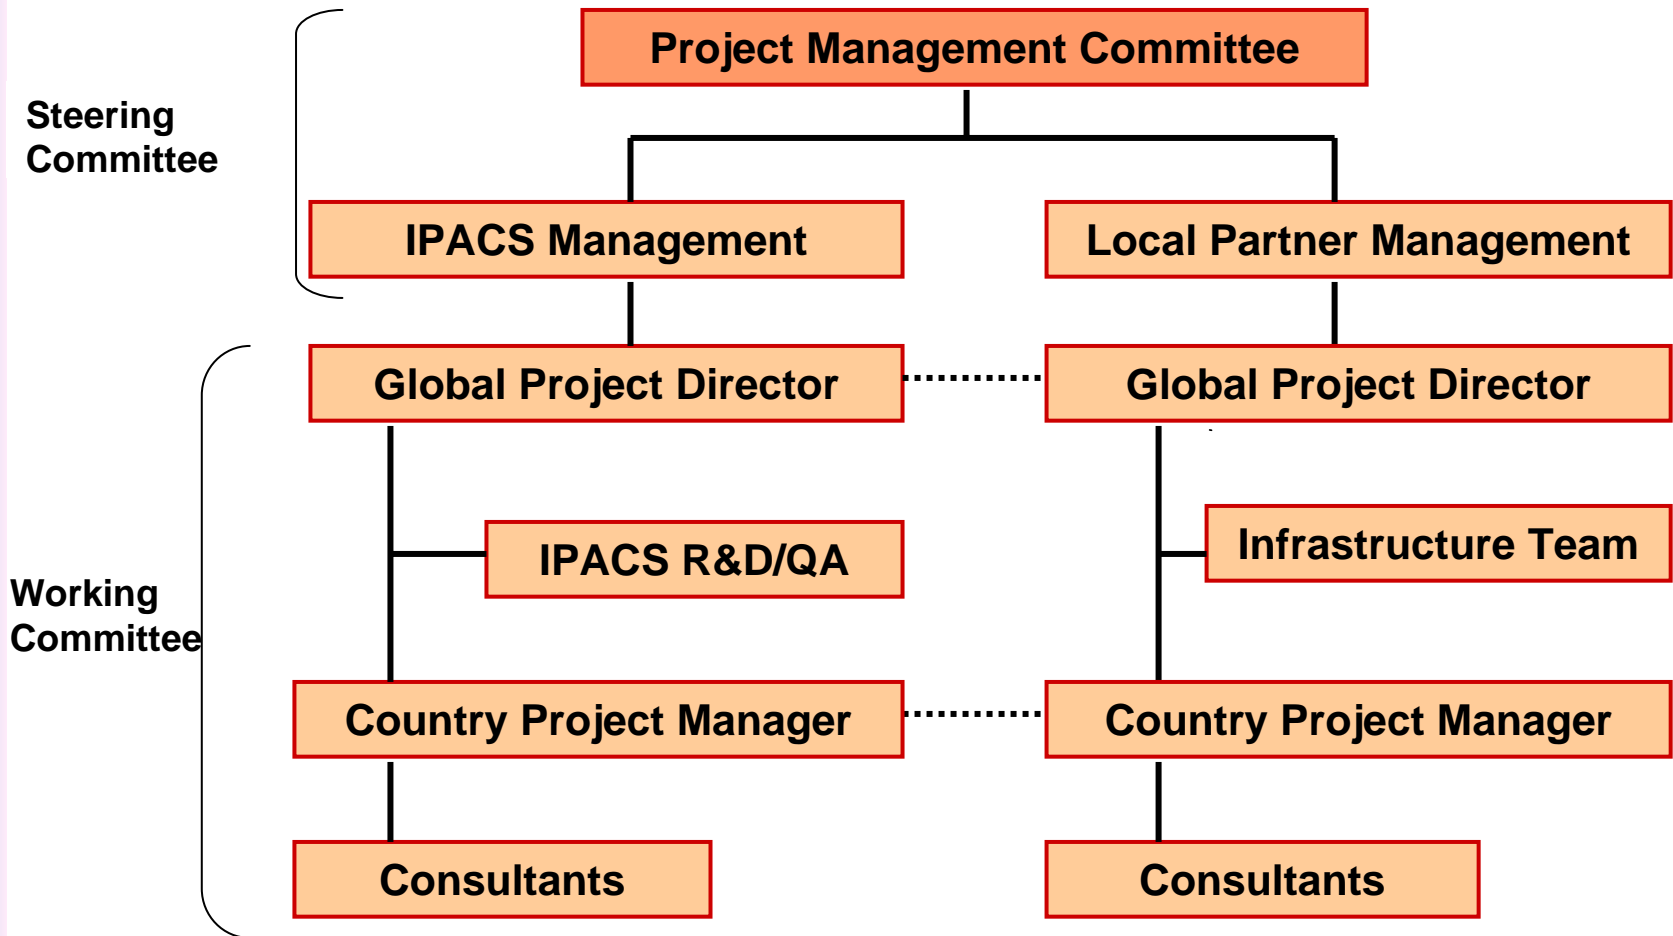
Steering Committee

Project Management Committee

IPACS Management

Local Partner Management

Working Committee

Global Project Director

Global Project Director

IPACS R&D/QA

Infrastructure Team

Country Project Manager

Country Project Manager

Consultants

Consultants